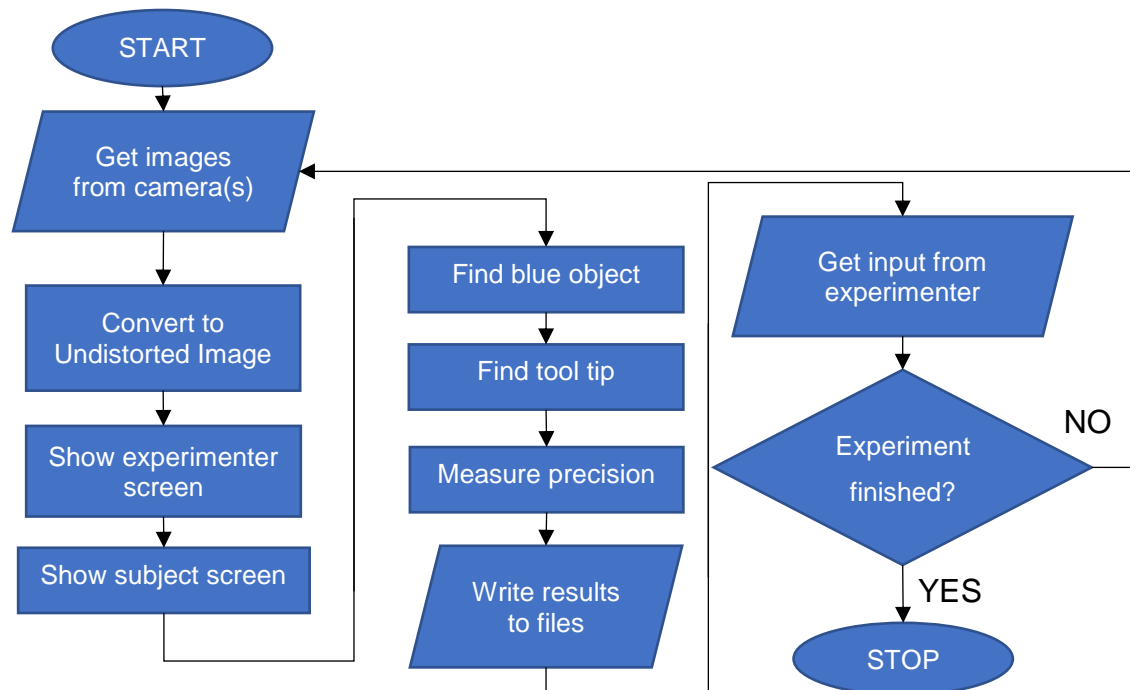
START

Get images from camera(s)

Convert to Undistorted Image

Show experimenter screen

Show subject screen

Find blue object

Find tool tip

Measure precision

Write results to files

Get input from experimenter

Experiment finished?

NO

YES

STOP